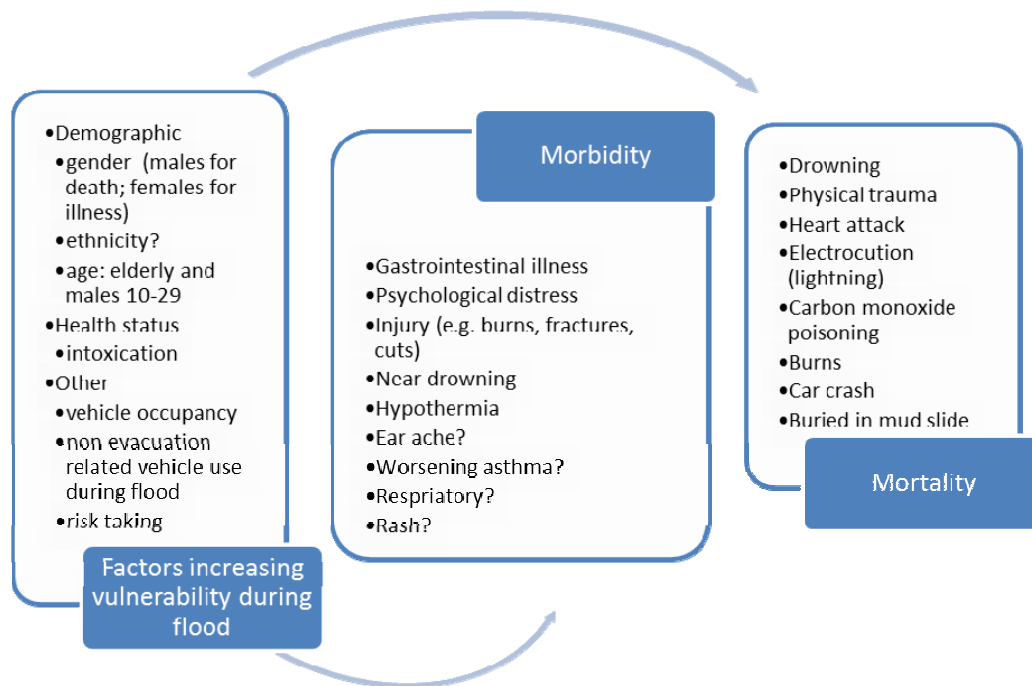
•Demographic
•gender (males for death; females for illness)
•ethnicity?
•age: elderly and males 10-29
•Health status
•intoxication
•Other
•vehicle occupancy
•non evacuation related vehicle use during flood
•risk taking

Factors increasing vulnerability during flood

Morbidity

•Gastrointestinal illness
•Psychological distress
•Injury (e.g. burns, fractures, cuts)
•Near drowning
•Hypothermia
•Ear ache?
•Worsening asthma?
•Respiratory?
•Rash?

•Drowning
•Physical trauma
•Heart attack
•Electrocution (lightning)
•Carbon monoxide poisoning
•Burns
•Car crash
•Buried in mud slide

Mortality